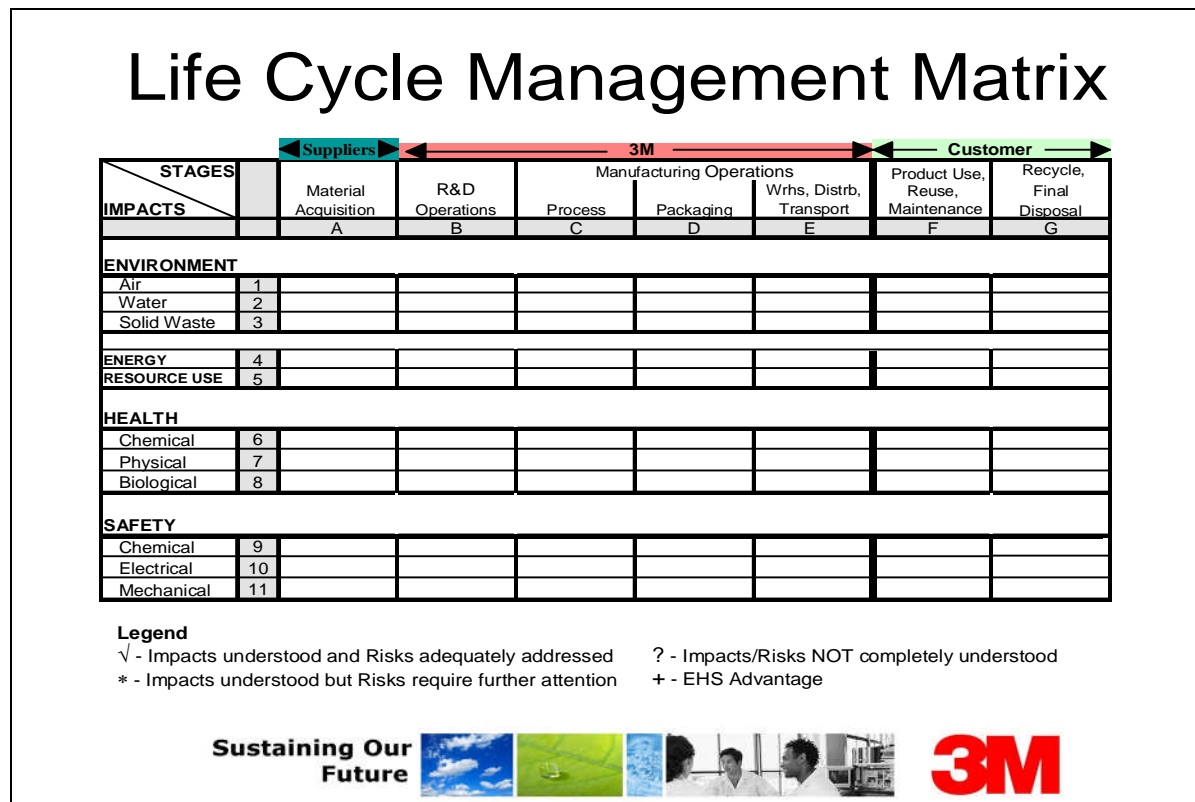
Life Cycle Management Matrix

Suppliers | 3M | Customer

| STAGES / IMPACTS | | Material Acquisition | R&D Operations | Manufacturing Operations: Process | Manufacturing Operations: Packaging | Wrhs, Distrb, Transport | Product Use, Reuse, Maintenance | Recycle, Final Disposal |
|---|---|---|---|---|---|---|---|---|
| | | A | B | C | D | E | F | G |
| ENVIRONMENT | | | | | | | | |
| Air | 1 | | | | | | | |
| Water | 2 | | | | | | | |
| Solid Waste | 3 | | | | | | | |
| ENERGY | 4 | | | | | | | |
| RESOURCE USE | 5 | | | | | | | |
| HEALTH | | | | | | | | |
| Chemical | 6 | | | | | | | |
| Physical | 7 | | | | | | | |
| Biological | 8 | | | | | | | |
| SAFETY | | | | | | | | |
| Chemical | 9 | | | | | | | |
| Electrical | 10 | | | | | | | |
| Mechanical | 11 | | | | | | | |

Legend
√ - Impacts understood and Risks adequately addressed
∗ - Impacts understood but Risks require further attention
? - Impacts/Risks NOT completely understood
+ - EHS Advantage

Sustaining Our Future

3M